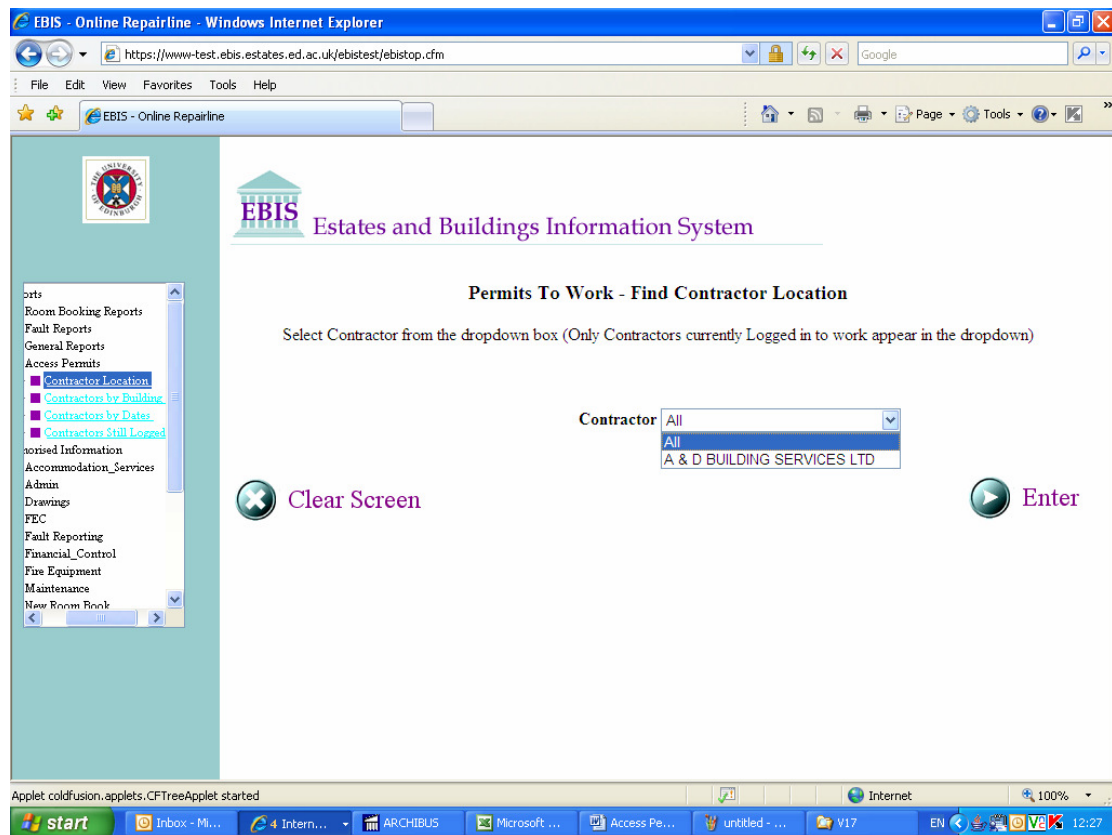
EBIS - Online Repairline - Windows Internet Explorer

https://www-test.ebis.estates.ed.ac.uk/ebistest/ebistop.cfm

Google

File Edit View Favorites Tools Help

EBIS - Online Repairline

Page Tools

THE UNIVERSITY OF EDINBURGH

EBIS Estates and Buildings Information System

orts
Room Booking Reports
Fault Reports
General Reports
Access Permits
Contractor Location
Contractors by Building
Contractors by Dates
Contractors Still Logged
norised Information
Accommodation_Services
Admin
Drawings
FEC
Fault Reporting
Financial_Control
Fire Equipment
Maintenance
New Room Book

Permits To Work - Find Contractor Location

Select Contractor from the dropdown box (Only Contractors currently Logged in to work appear in the dropdown)

Contractor All

All
A & D BUILDING SERVICES LTD

Clear Screen

Enter

Applet coldfusion.applets.CFTreeApplet started

Internet

100%

start Inbox - Mi... 4 Intern... ARCHIBUS Microsoft ... Access Pe... untitled - ... V17 EN 12:27